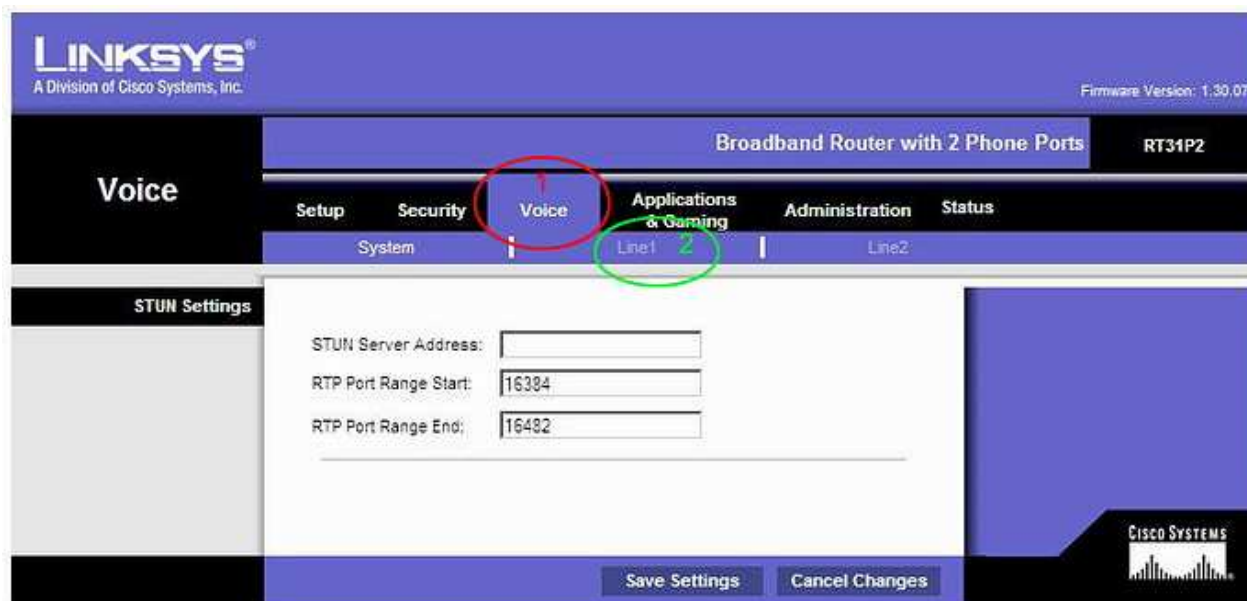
LINKSYS®
A Division of Cisco Systems, Inc.

Firmware Version: 1.30.07

Broadband Router with 2 Phone Ports

RT31P2

Voice

1

Setup Security Voice Applications & Gaming Administration Status

System Line1 2 Line2

STUN Settings

STUN Server Address:
RTP Port Range Start: 16384
RTP Port Range End: 16482

Save Settings Cancel Changes

CISCO SYSTEMS